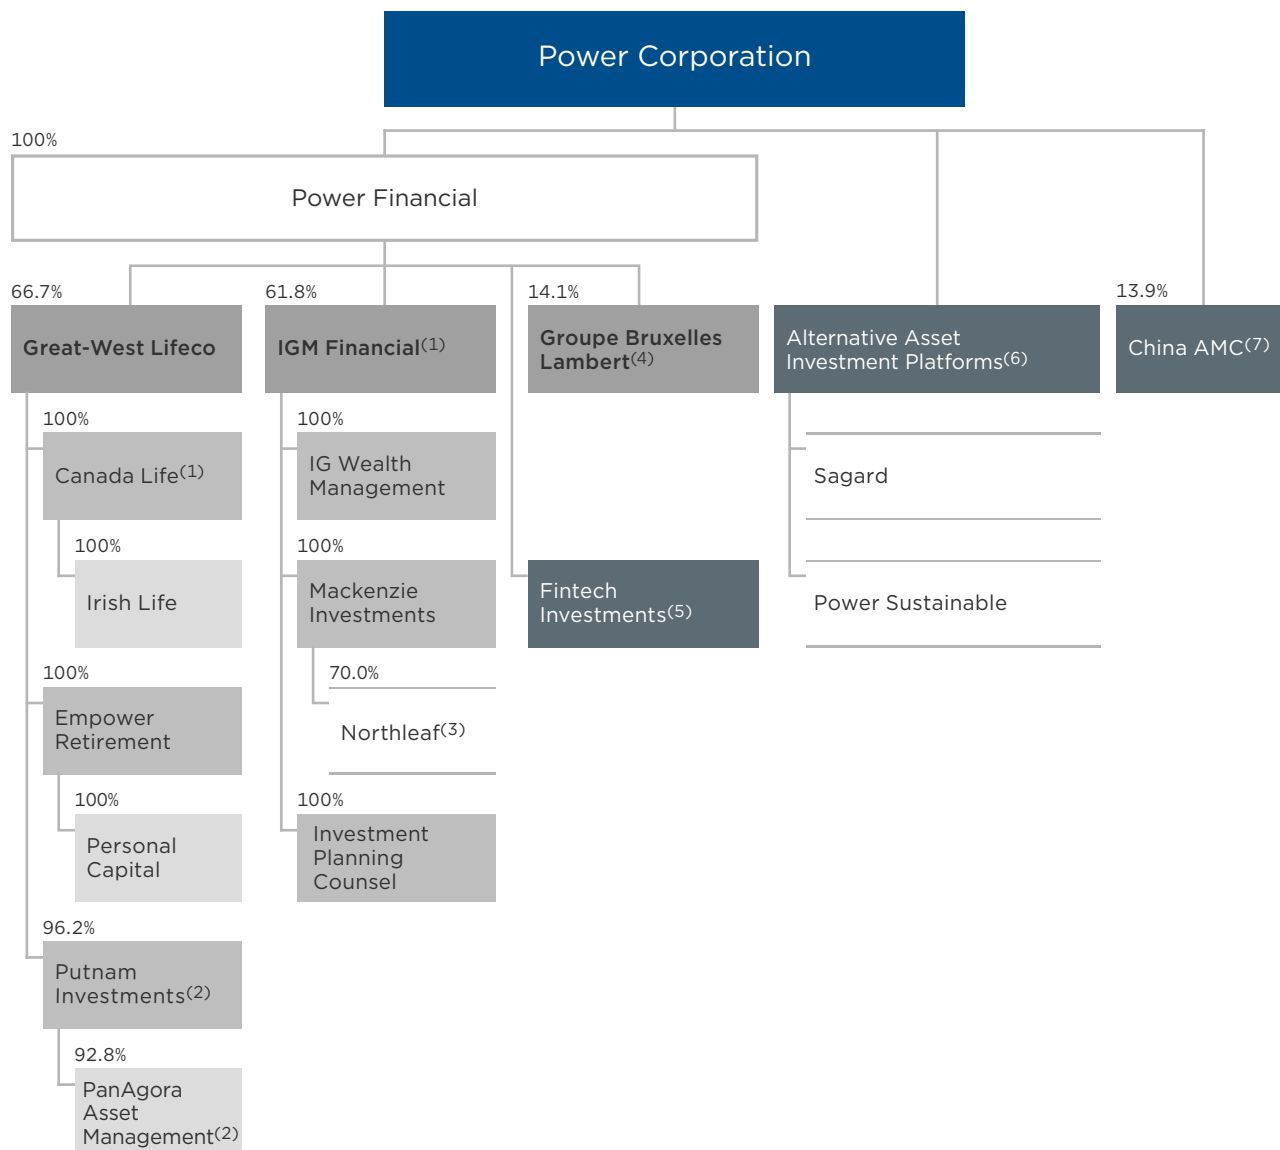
Power Corporation

100%

Power Financial

66.7%

Great-West Lifeco

100%

Canada Life$^{(1)}$

100%

Irish Life

100%

Empower Retirement

100%

Personal Capital

96.2%

Putnam Investments$^{(2)}$

92.8%

PanAgora Asset Management$^{(2)}$

61.8%

IGM Financial$^{(1)}$

100%

IG Wealth Management

100%

Mackenzie Investments

70.0%

Northleaf$^{(3)}$

100%

Investment Planning Counsel

14.1%

Groupe Bruxelles Lambert$^{(4)}$

Fintech Investments$^{(5)}$

Alternative Asset Investment Platforms$^{(6)}$

Sagard

Power Sustainable

13.9%

China AMC$^{(7)}$